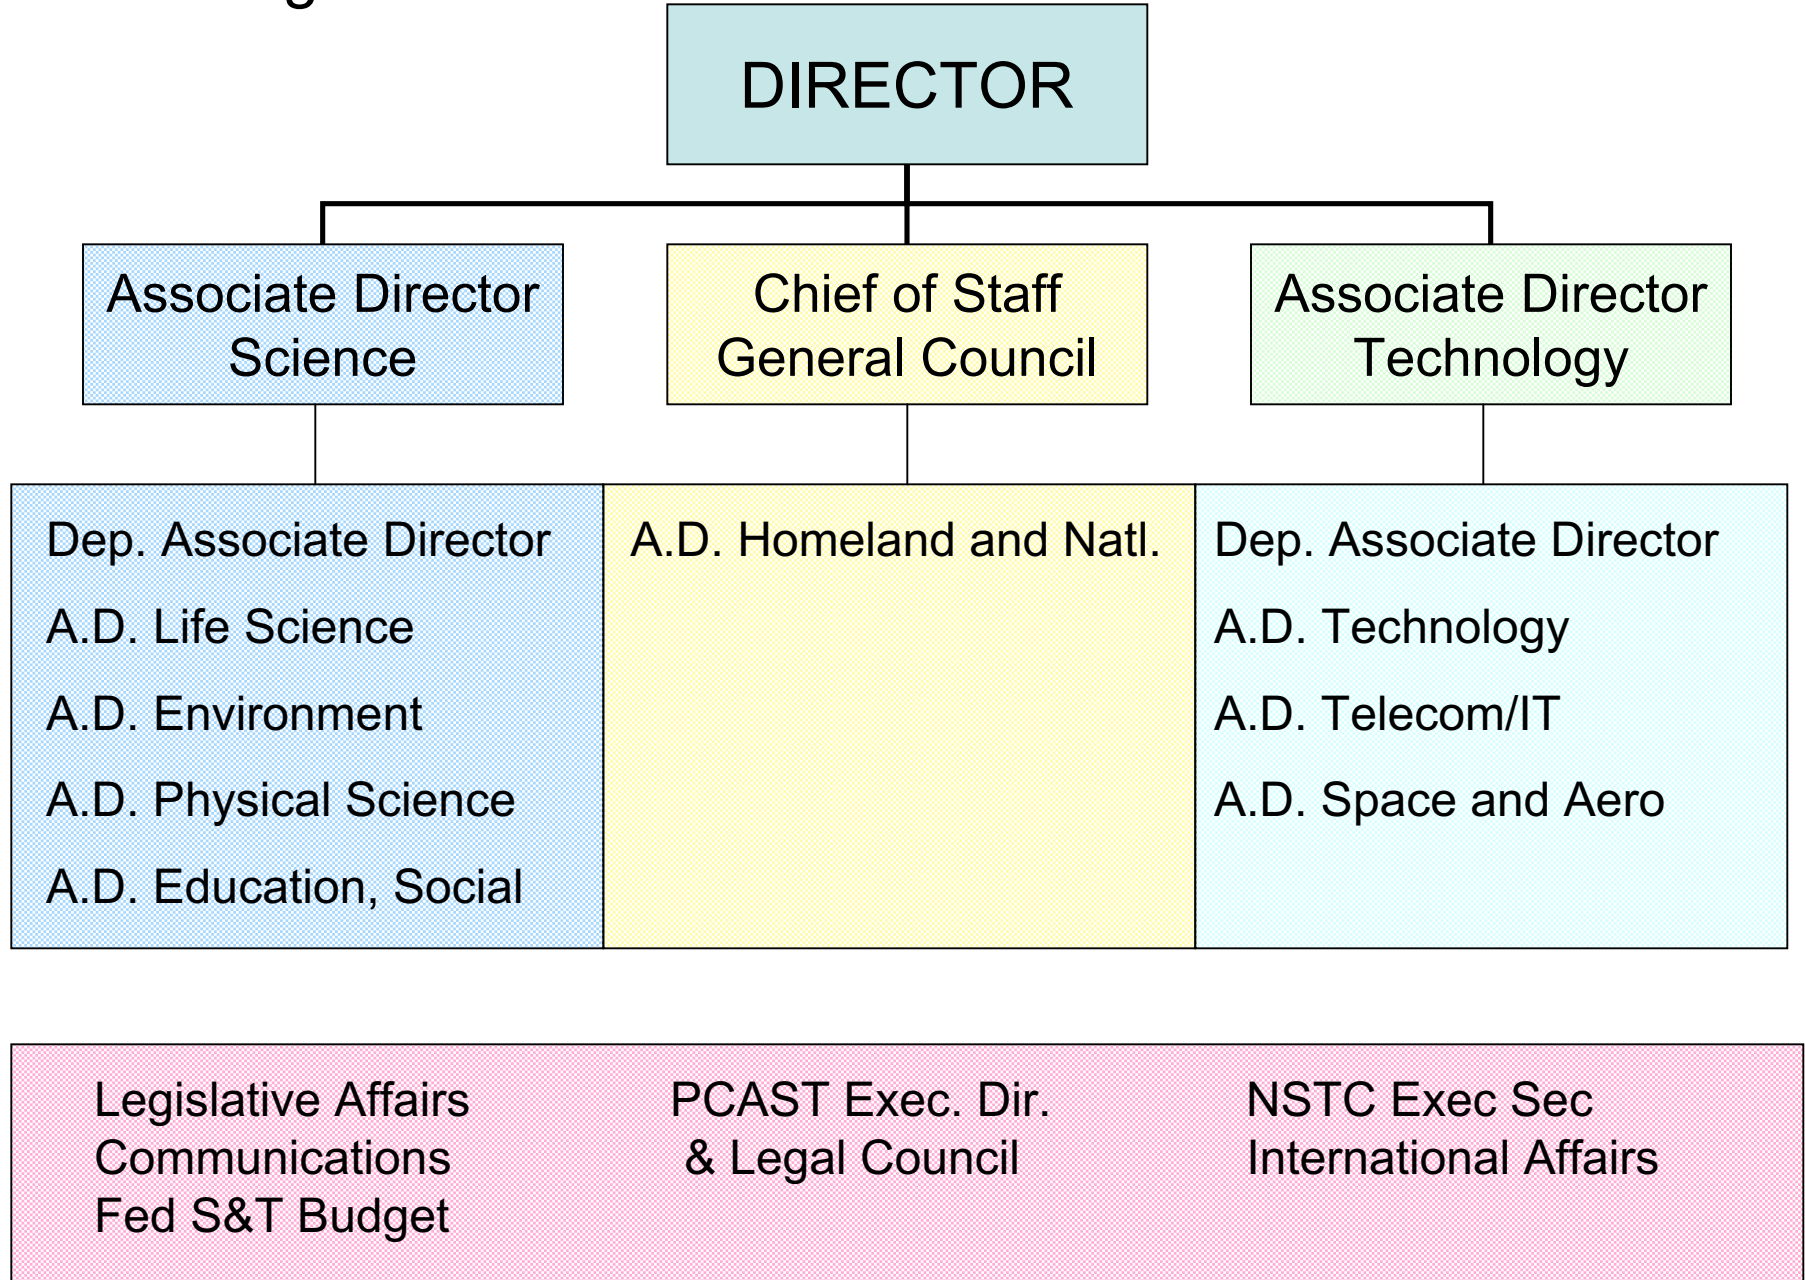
DIRECTOR

Associate Director Science

Chief of Staff General Council

Associate Director Technology

Dep. Associate Director
A.D. Life Science
A.D. Environment
A.D. Physical Science
A.D. Education, Social

A.D. Homeland and Natl.

Dep. Associate Director
A.D. Technology
A.D. Telecom/IT
A.D. Space and Aero

Legislative Affairs
Communications
Fed S&T Budget

PCAST Exec. Dir.
& Legal Council

NSTC Exec Sec
International Affairs